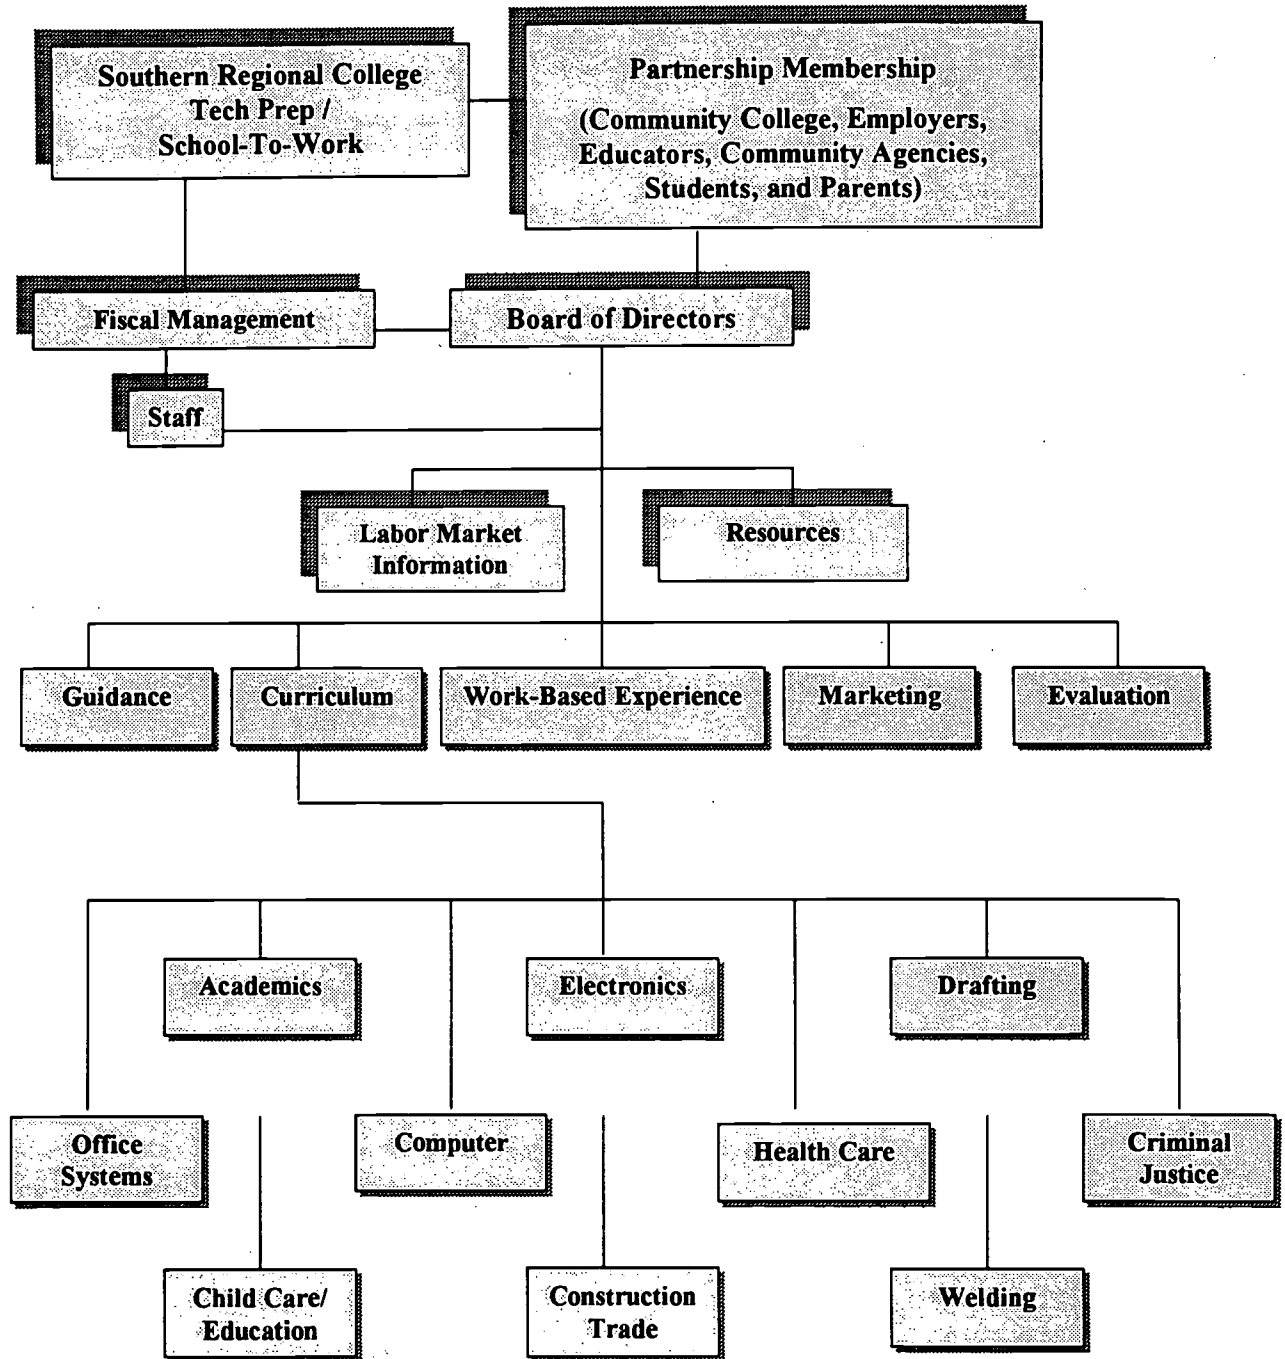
Southern Regional College Tech Prep / School-To-Work

Partnership Membership (Community College, Employers, Educators, Community Agencies, Students, and Parents)

Fiscal Management

Board of Directors

Staff

Labor Market Information

Resources

Guidance

Curriculum

Work-Based Experience

Marketing

Evaluation

Academics

Electronics

Drafting

Office Systems

Computer

Health Care

Criminal Justice

Child Care/ Education

Construction Trade

Welding